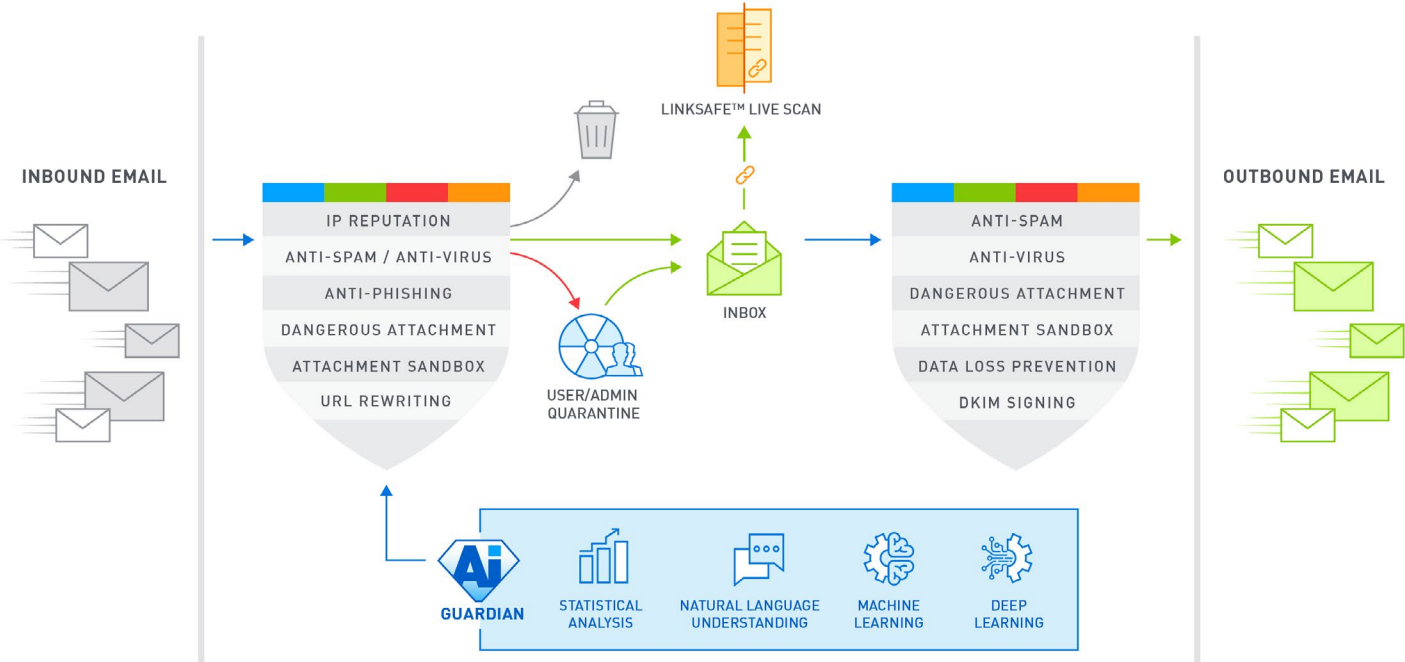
INBOUND EMAIL

IP REPUTATION
ANTI-SPAM / ANTI-VIRUS
ANTI-PHISHING
DANGEROUS ATTACHMENT
ATTACHMENT SANDBOX
URL REWRITING

LINKSAFE™ LIVE SCAN

USER/ADMIN QUARANTINE

INBOX

ANTI-SPAM
ANTI-VIRUS
DANGEROUS ATTACHMENT
ATTACHMENT SANDBOX
DATA LOSS PREVENTION
DKIM SIGNING

OUTBOUND EMAIL

Ai
GUARDIAN

STATISTICAL ANALYSIS

NATURAL LANGUAGE UNDERSTANDING

MACHINE LEARNING

DEEP LEARNING